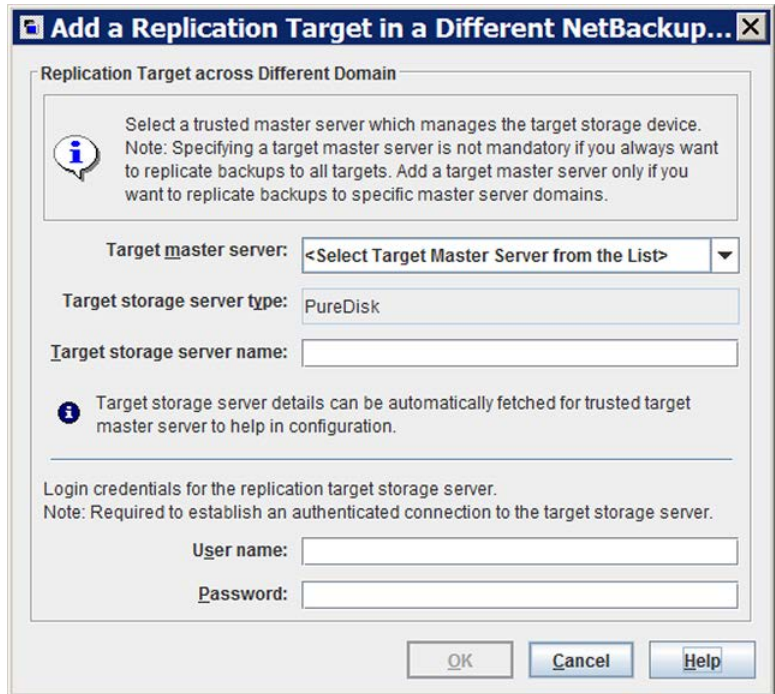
Add a Replication Target in a Different NetBackup...

Replication Target across Different Domain

Select a trusted master server which manages the target storage device. Note: Specifying a target master server is not mandatory if you always want to replicate backups to all targets. Add a target master server only if you want to replicate backups to specific master server domains.

Target master server: <Select Target Master Server from the List>

Target storage server type: PureDisk

Target storage server name:

Target storage server details can be automatically fetched for trusted target master server to help in configuration.

Login credentials for the replication target storage server.
Note: Required to establish an authenticated connection to the target storage server.

User name:

Password:

OK Cancel Help